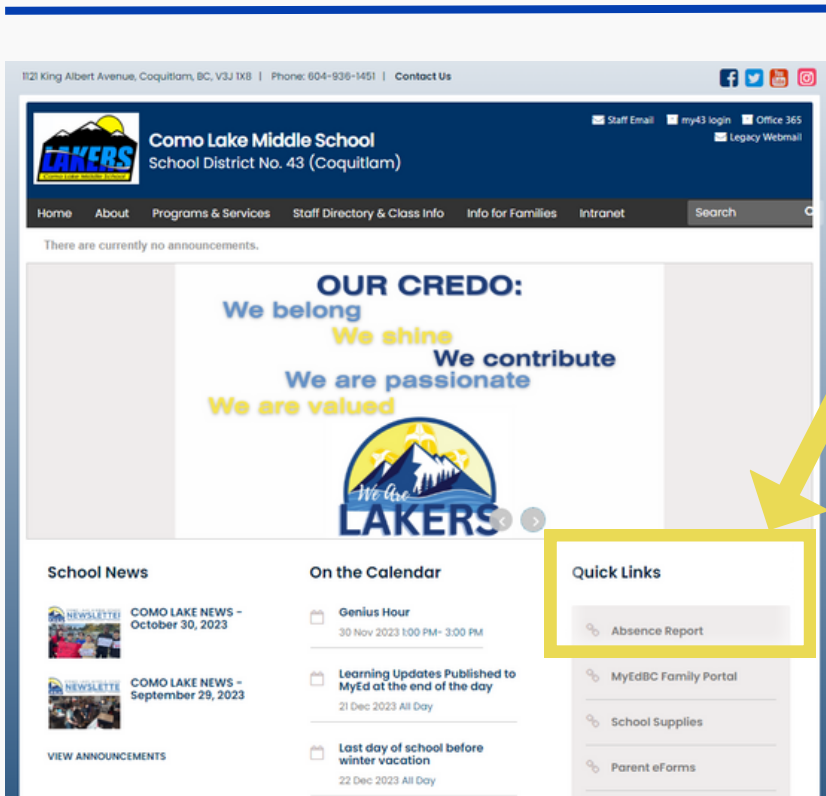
1121 King Albert Avenue, Coquitlam, BC, V3J 1X8 | Phone: 604-936-1451 | Contact Us

LAKERS
Como Lake Middle School

Como Lake Middle School
School District No. 43 (Coquitlam)

Staff Email my43 login Office 365
Legacy Webmail

Home About Programs & Services Staff Directory & Class Info Info for Families Intranet Search

There are currently no announcements.

OUR CREDO:
We belong
We shine
We contribute
We are passionate
We are valued

We Are
LAKERS

School News

NEWSLETTER
COMO LAKE NEWS - October 30, 2023

NEWSLETTER
COMO LAKE NEWS - September 29, 2023

VIEW ANNOUNCEMENTS

On the Calendar

Genius Hour
30 Nov 2023 1:00 PM- 3:00 PM

Learning Updates Published to MyEd at the end of the day
21 Dec 2023 All Day

Last day of school before winter vacation
22 Dec 2023 All Day

Quick Links

Absence Report

MyEdBC Family Portal

School Supplies

Parent eForms